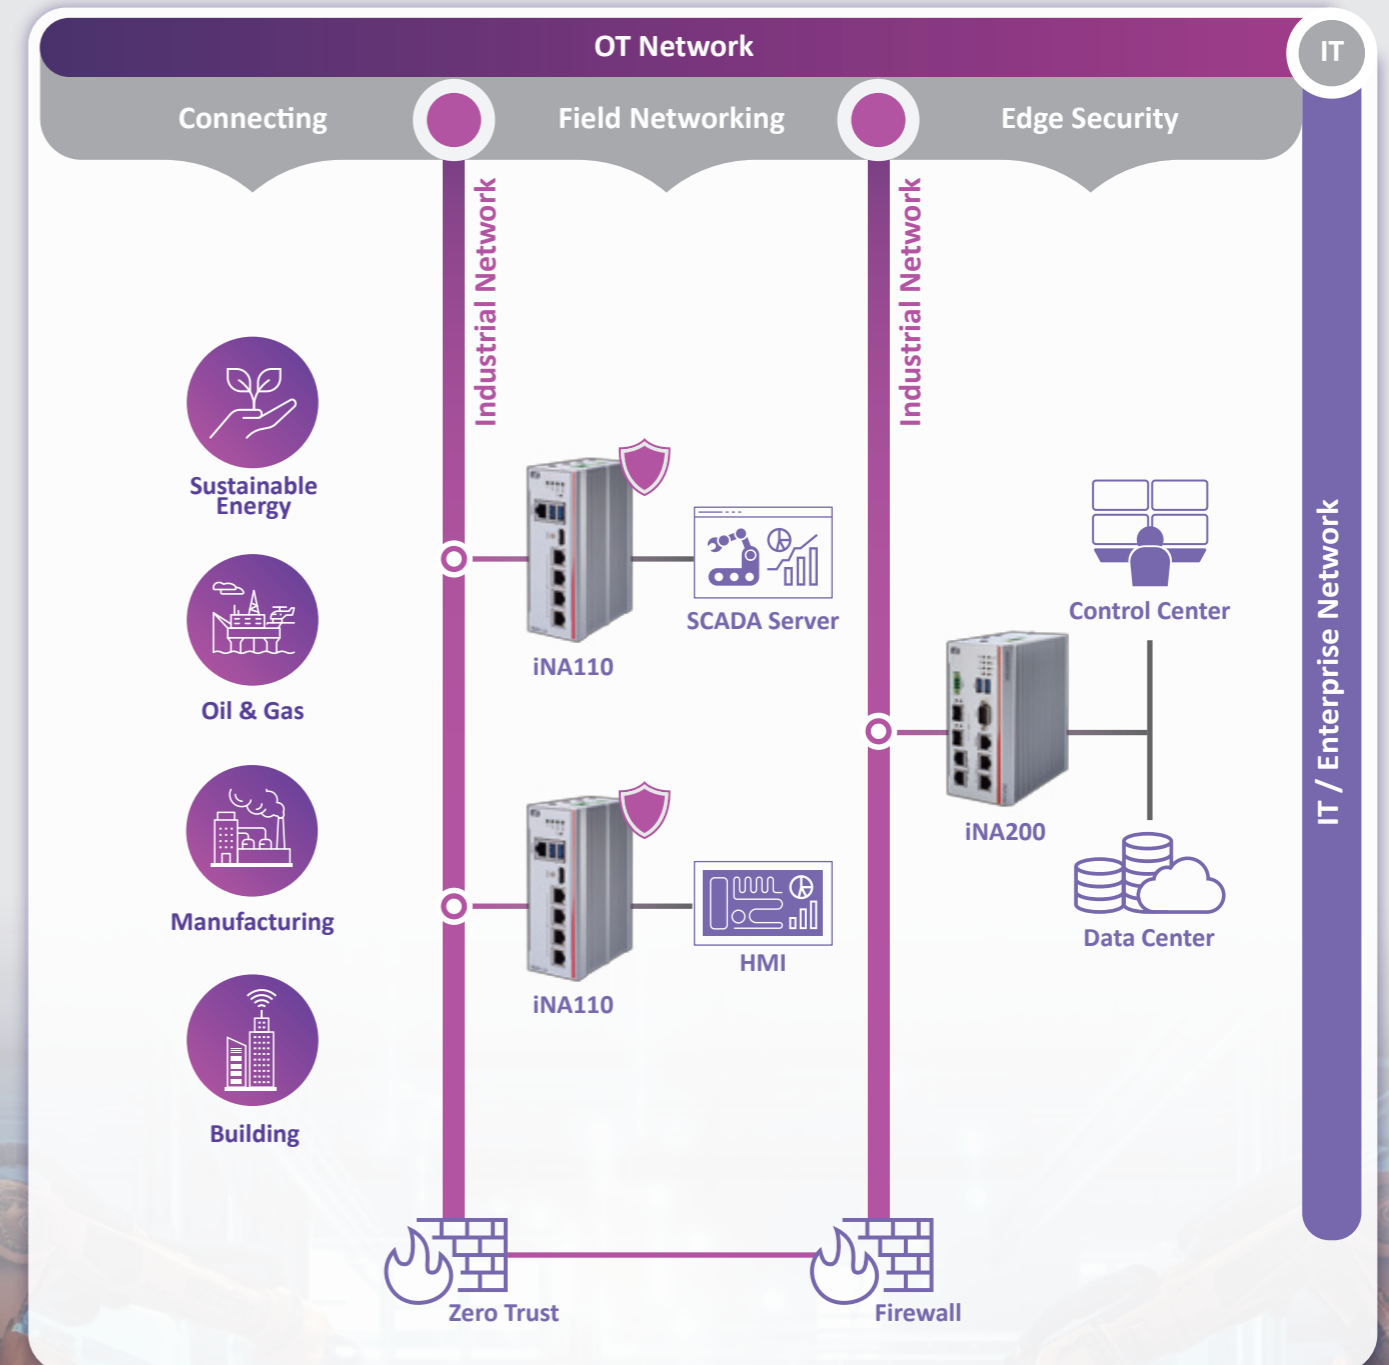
OT Network

IT

Connecting

Field Networking

Edge Security

Industrial Network

Industrial Network

IT / Enterprise Network

Sustainable Energy

Oil & Gas

Manufacturing

Building

SCADA Server

iNA110

HMI

iNA110

Control Center

iNA200

Data Center

Zero Trust

Firewall